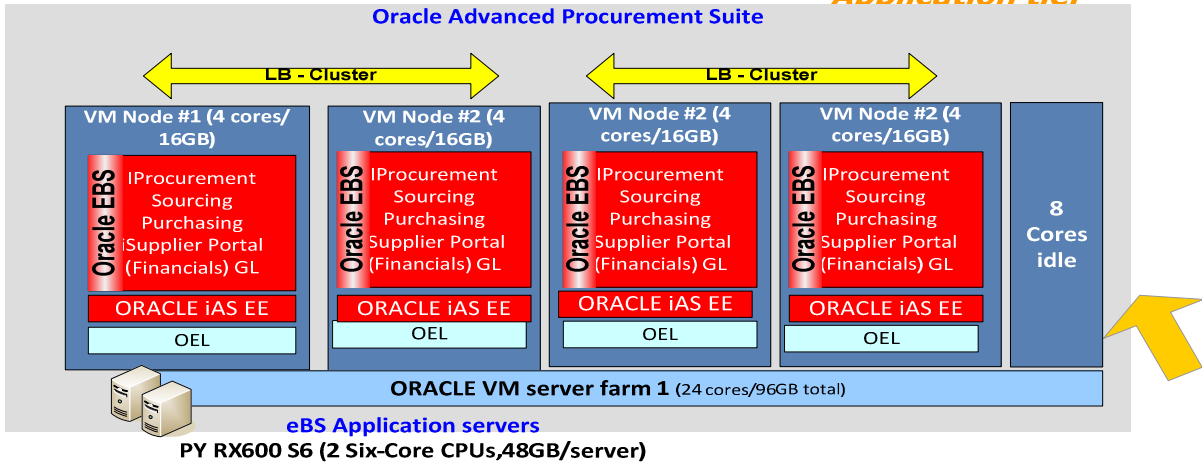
Oracle Advanced Procurement Suite

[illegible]

LB - Cluster

LB - Cluster

VM Node #1 (4 cores/ 16GB)

Oracle EBS

IProcurement Sourcing Purchasing iSupplier Portal (Financials) GL

ORACLE iAS EE

OEL

VM Node #2 (4 cores/16GB)

Oracle EBS

IProcurement Sourcing Purchasing Supplier Portal (Financials) GL

ORACLE iAS EE

OEL

VM Node #2 (4 cores/16GB)

Oracle EBS

IProcurement Sourcing Purchasing Supplier Portal (Financials) GL

ORACLE iAS EE

OEL

VM Node #2 (4 cores/16GB)

Oracle EBS

IProcurement Sourcing Purchasing Supplier Portal (Financials) GL

ORACLE iAS EE

OEL

8 Cores idle

ORACLE VM server farm 1 (24 cores/96GB total)

eBS Application servers

PY RX600 S6 (2 Six-Core CPUs,48GB/server)